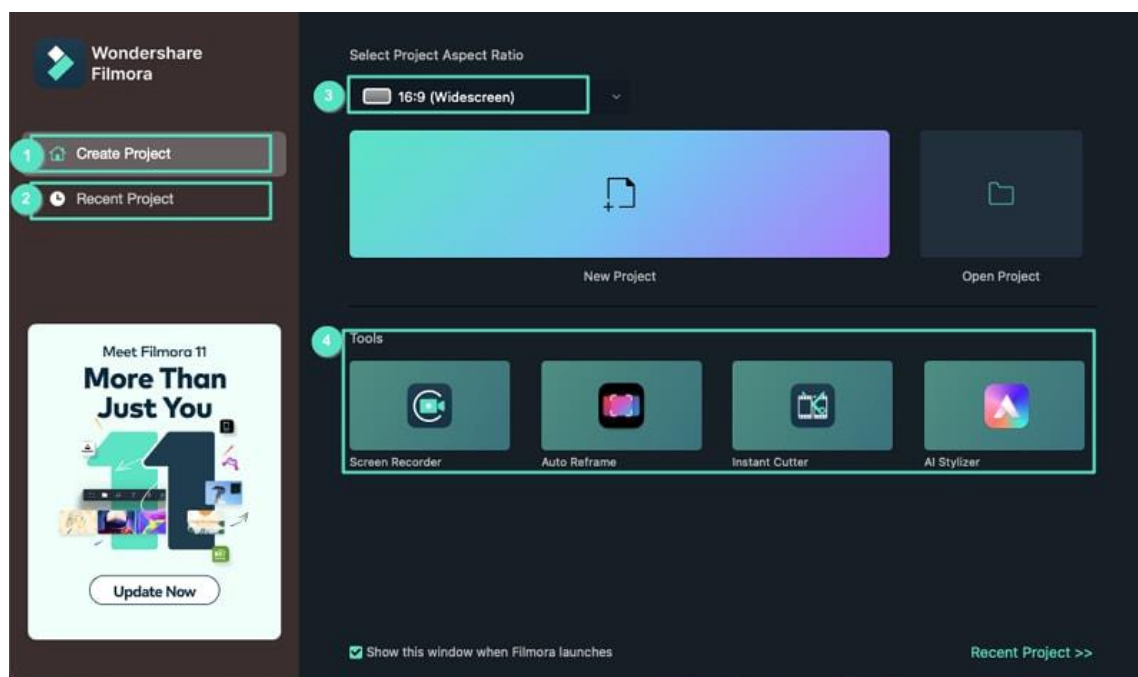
Wondershare Filmora

1 Create Project

2 Recent Project

Meet Filmora 11
More Than Just You

Update Now

Select Project Aspect Ratio

3 16:9 (Widescreen)

New Project

Open Project

4 Tools

Screen Recorder

Auto Reframe

Instant Cutter

AI Stylizer

Show this window when Filmora launches

Recent Project >>